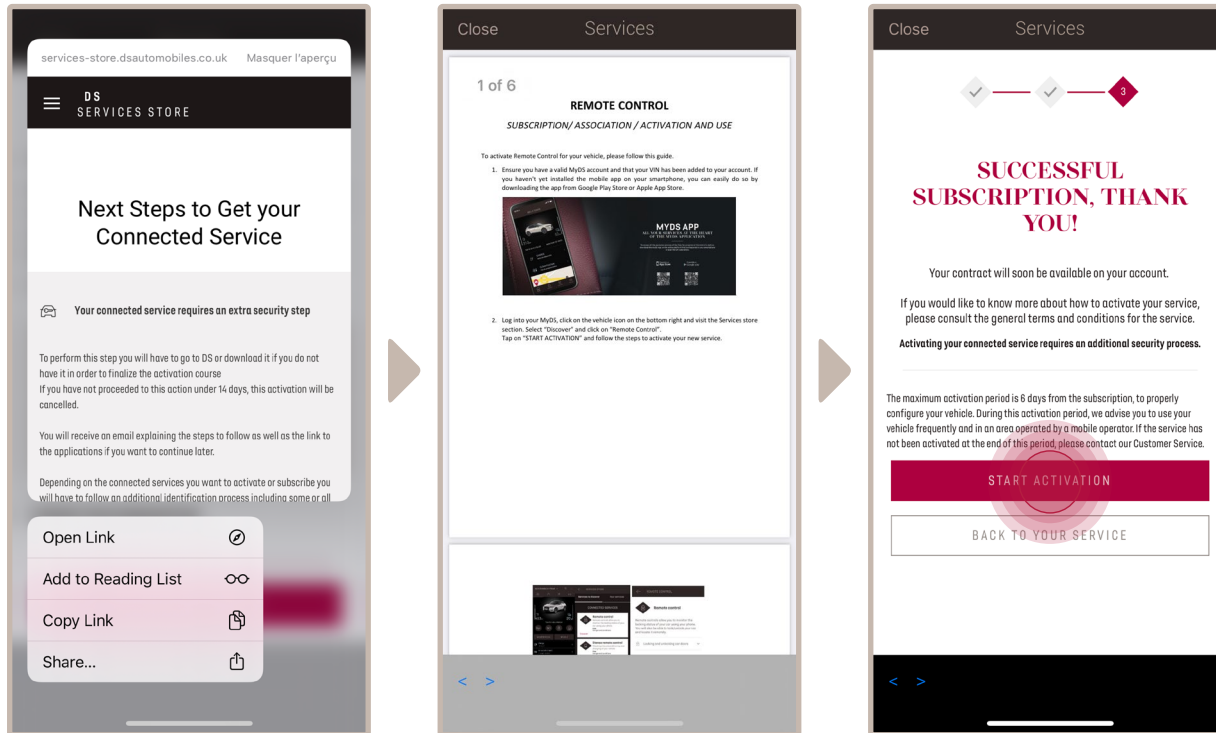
services-store.dsautomobiles.co.uk Masquer l'aperçu

DS SERVICES STORE

Next Steps to Get your Connected Service

Your connected service requires an extra security step

To perform this step you will have to go to DS or download it if you do not have it in order to finalize the activation course
If you have not proceeded to this action under 14 days, this activation will be cancelled.

You will receive an email explaining the steps to follow as well as the link to the applications if you want to continue later.

Depending on the connected services you want to activate or subscribe you will have to follow an additional identification process including some or all

Open Link

Add to Reading List

Copy Link

Share...

Close Services

1 of 6

REMOTE CONTROL

SUBSCRIPTION/ ASSOCIATION / ACTIVATION AND USE

To activate Remote Control for your vehicle, please follow this guide.

1. Ensure you have a valid MyDS account and that your VIN has been added to your account. If you haven't yet installed the mobile app on your smartphone, you can easily do so by downloading the app from Google Play Store or Apple App Store.

MYDS APP

2. Log into your MyDS, click on the vehicle icon on the bottom right and visit the Services store section. Select "Discover" and click on "Remote Control".
Tap on "START ACTIVATION" and follow the steps to activate your new service.

Remote control

< >

Close Services

3

SUCCESSFUL SUBSCRIPTION, THANK YOU!

Your contract will soon be available on your account.

If you would like to know more about how to activate your service, please consult the general terms and conditions for the service.

Activating your connected service requires an additional security process.

The maximum activation period is 6 days from the subscription, to properly configure your vehicle. During this activation period, we advise you to use your vehicle frequently and in an area operated by a mobile operator. If the service has not been activated at the end of this period, please contact our Customer Service.

START ACTIVATION

BACK TO YOUR SERVICE

< >